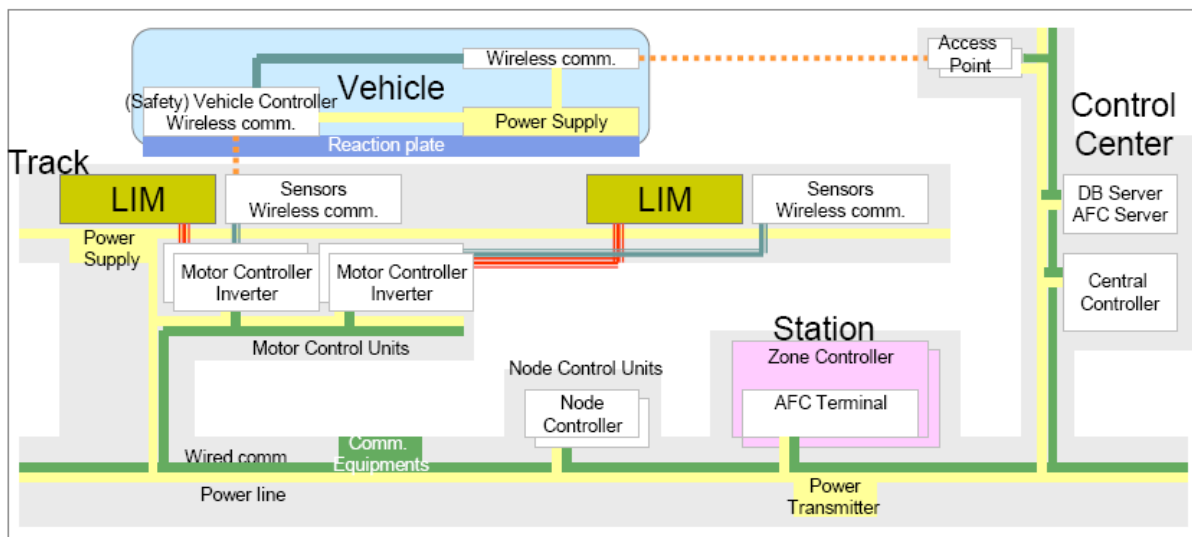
Vehicle

Wireless comm.

(Safety) Vehicle Controller
Wireless comm.

Power Supply

Reaction plate

Access Point

Control Center

Track

LIM

Sensors
Wireless comm.

LIM

Sensors
Wireless comm.

DB Server
AFC Server

Power Supply

Motor Controller
Inverter

Motor Controller
Inverter

Central Controller

Motor Control Units

Station

Node Control Units

Zone Controller

Node Controller

AFC Terminal

Wired comm.

Comm. Equipments

Power line

Power Transmitter